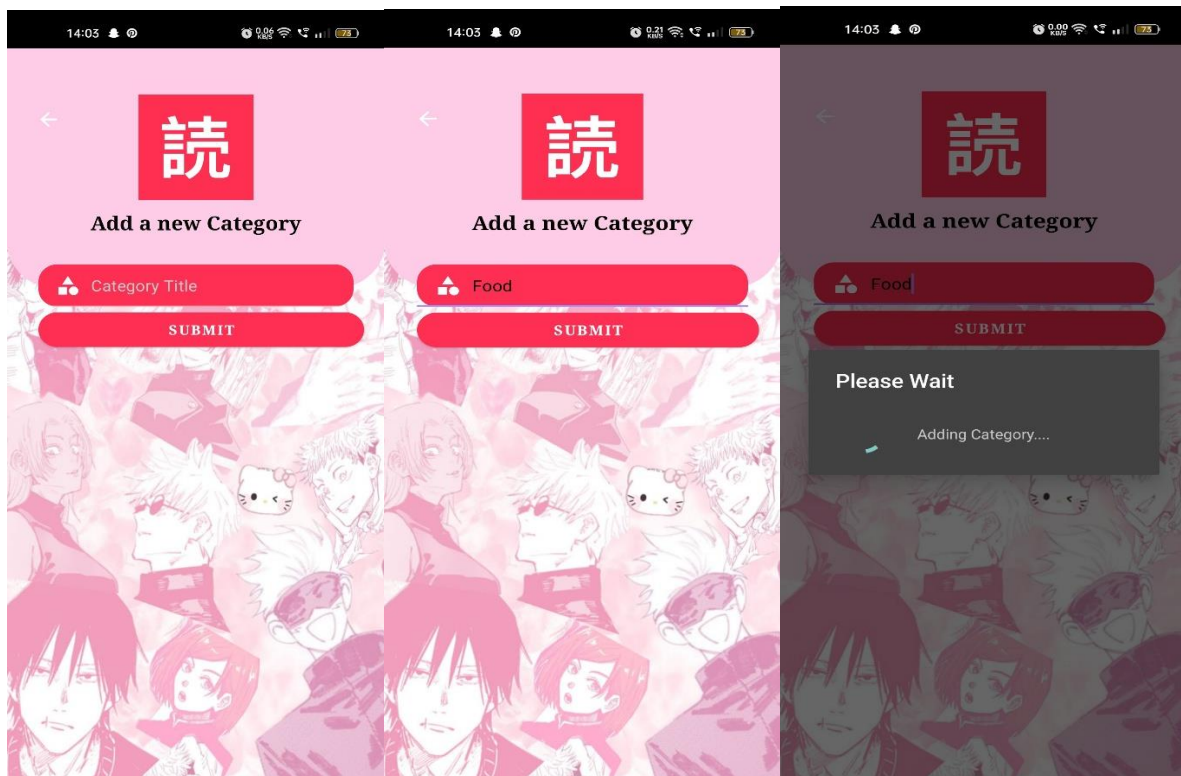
14:03 0.06 KB/S 73

読

Add a new Category

Category Title

SUBMIT

14:03 0.21 KB/S 73

読

Add a new Category

Food

SUBMIT

14:03 0.00 KB/S 73

読

Add a new Category

Food

SUBMIT

Please Wait

Adding Category....